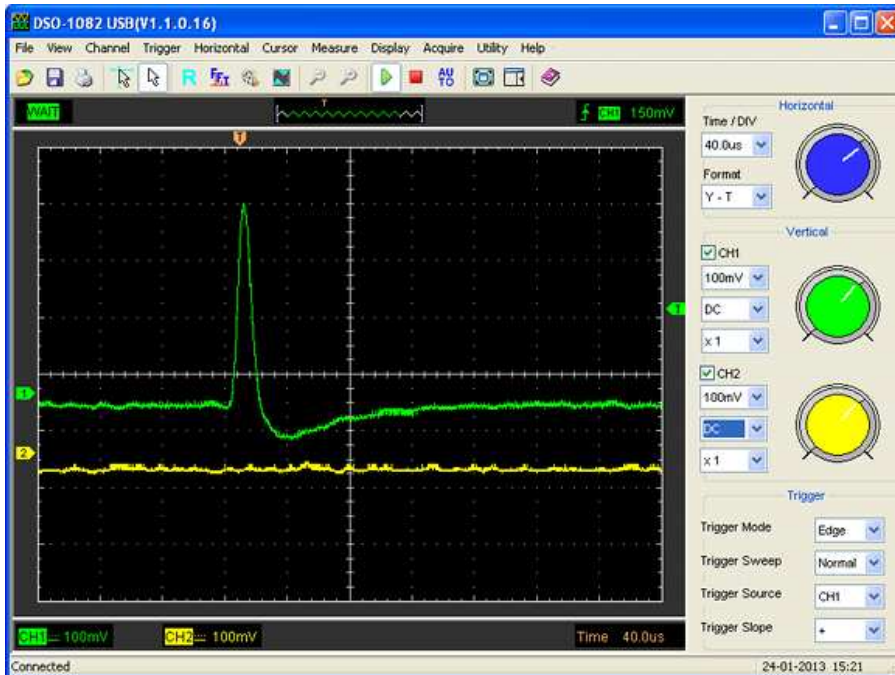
DSO-1082 USB(V1.1.0.16)

File View Channel Trigger Horizontal Cursor Measure Display Acquire Utility Help

WAIT

T

CH1 150mV

T

1

2

T

CH1 100mV

CH2 100mV

Time 40.0us

Horizontal

Time / DIV

40.0us

Format

Y - T

Vertical

CH1

100mV

DC

x 1

CH2

100mV

DC

x 1

Trigger

Trigger Mode Edge

Trigger Sweep Normal

Trigger Source CH1

Trigger Slope +

Connected

24-01-2013 15:21